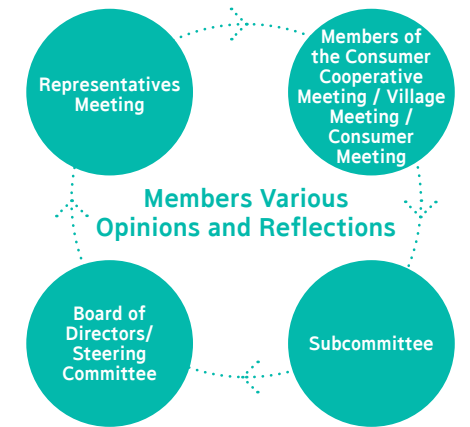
Representatives Meeting

Members of the Consumer Cooperative Meeting / Village Meeting / Consumer Meeting

Members Various Opinions and Reflections

Board of Directors/ Steering Committee

Subcommittee